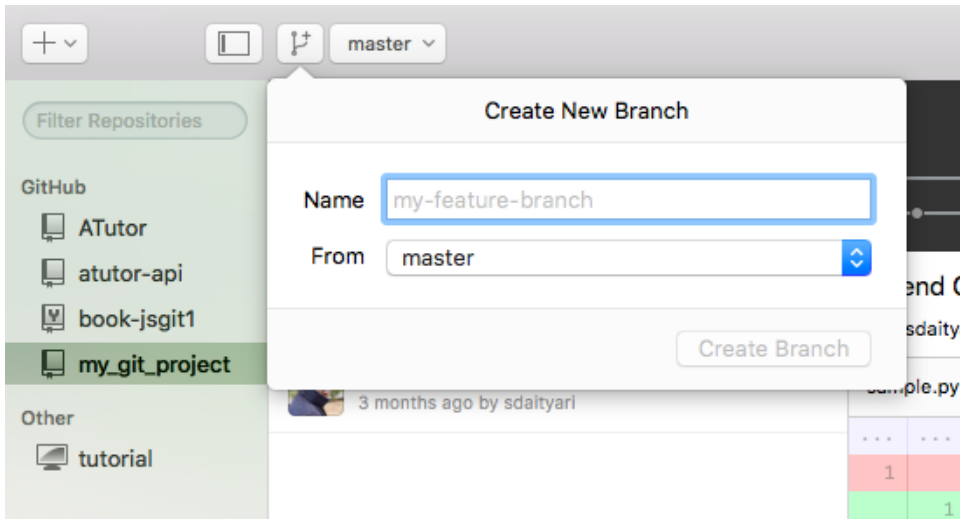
+

master

Filter Repositories

GitHub

ATutor

atutor-api

book-jsgit1

my_git_project

Other

tutorial

Create New Branch

Name my-feature-branch

From master

Create Branch

3 months ago by sdaityari

end C

sdaity

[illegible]ple.py

...

...

1

1